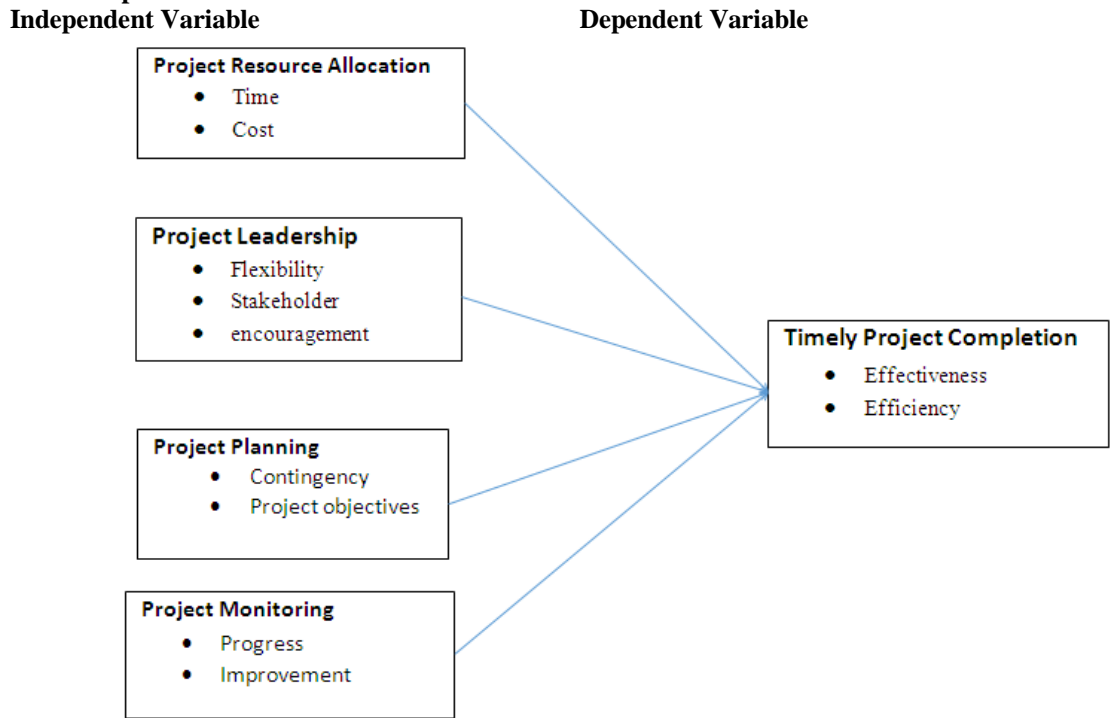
Independent Variable

Dependent Variable

Project Resource Allocation
- Time
- Cost

Project Leadership
- Flexibility
- Stakeholder
- encouragement

Project Planning
- Contingency
- Project objectives

Project Monitoring
- Progress
- Improvement

Timely Project Completion
- Effectiveness
- Efficiency